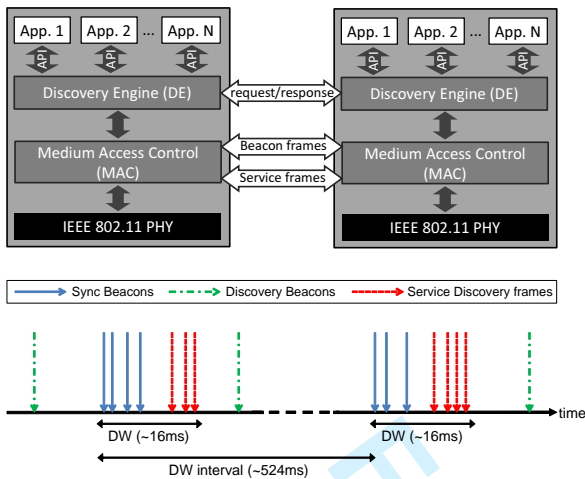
App. 1 App. 2 ... App. N

API API API

Discovery Engine (DE)

Medium Access Control (MAC)

IEEE 802.11 PHY

request/response

Beacon frames

Service frames

App. 1 App. 2 ... App. N

API API API

Discovery Engine (DE)

Medium Access Control (MAC)

IEEE 802.11 PHY

Sync Beacons Discovery Beacons Service Discovery frames

time

DW (~16ms)

DW (~16ms)

DW interval (~524ms)